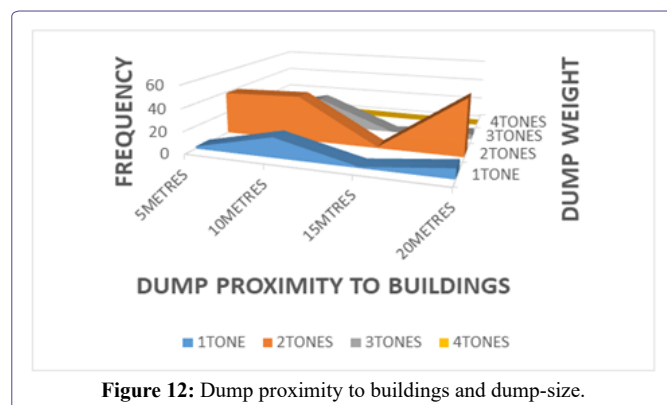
FREQUENCY

60
40
20
0

4TONES
3TONES
2TONES
1TONE

DUMP WEIGHT

5METRES
10METRES
15METRES
20METRES

DUMP PROXIMITY TO BUILDINGS

1TONE 2TONES 3TONES 4TONES

**Figure 12:** Dump proximity to buildings and dump-size.